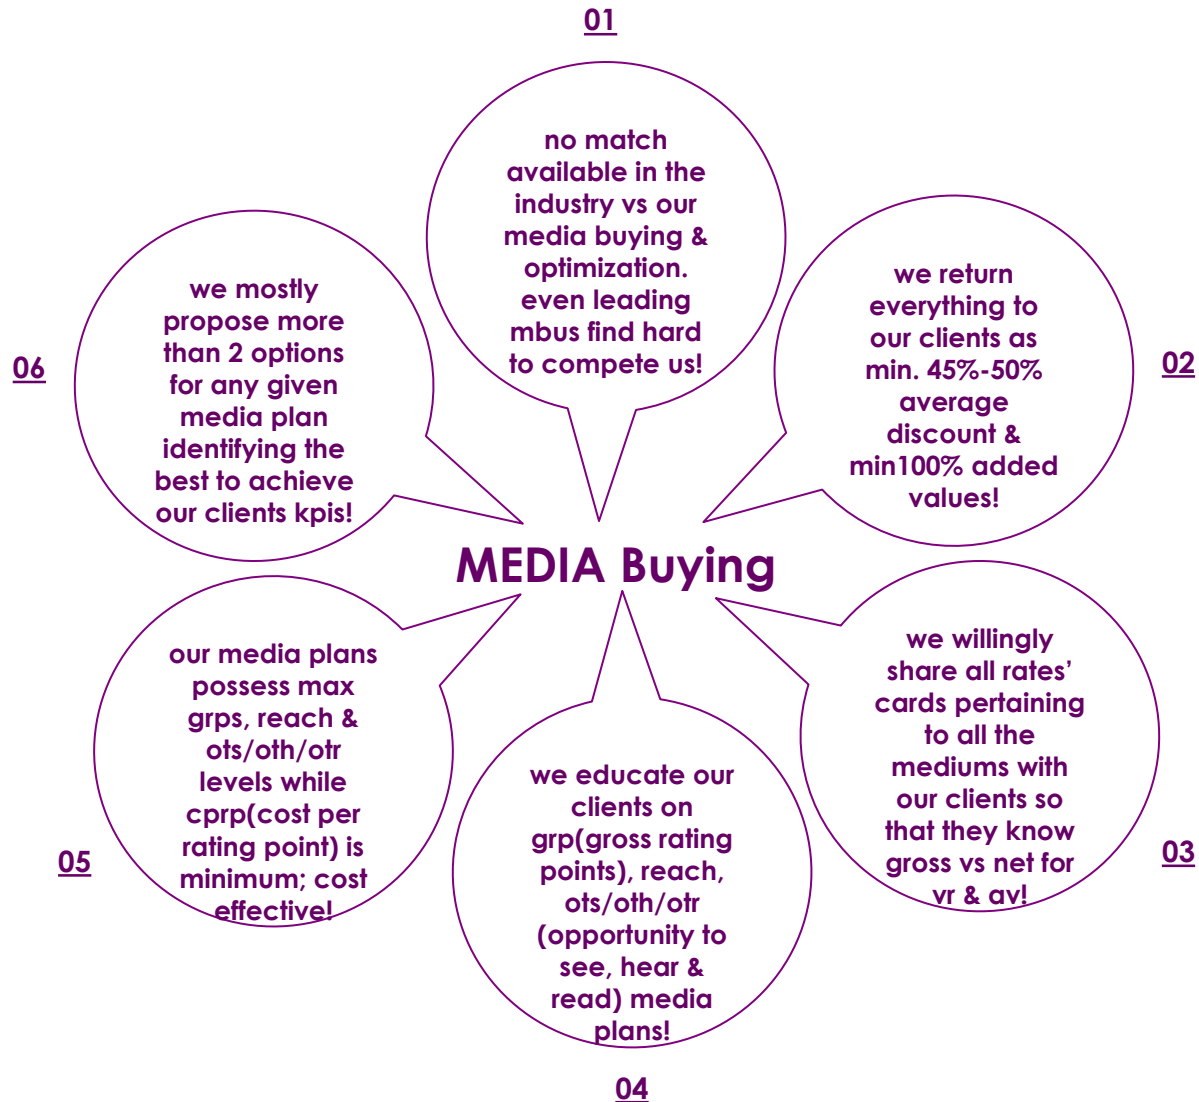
01

no match available in the industry vs our media buying & optimization. even leading mbus find hard to compete us!

02

we return everything to our clients as min. 45%-50% average discount & min100% added values!

06

we mostly propose more than 2 options for any given media plan identifying the best to achieve our clients kpis!

MEDIA Buying

our media plans possess max grps, reach & ots/oth/otr levels while cprp(cost per rating point) is minimum; cost effective!

05

we willingly share all rates' cards pertaining to all the mediums with our clients so that they know gross vs net for vr & av!

03

we educate our clients on grp(gross rating points), reach, ots/oth/otr (opportunity to see, hear & read) media plans!

04